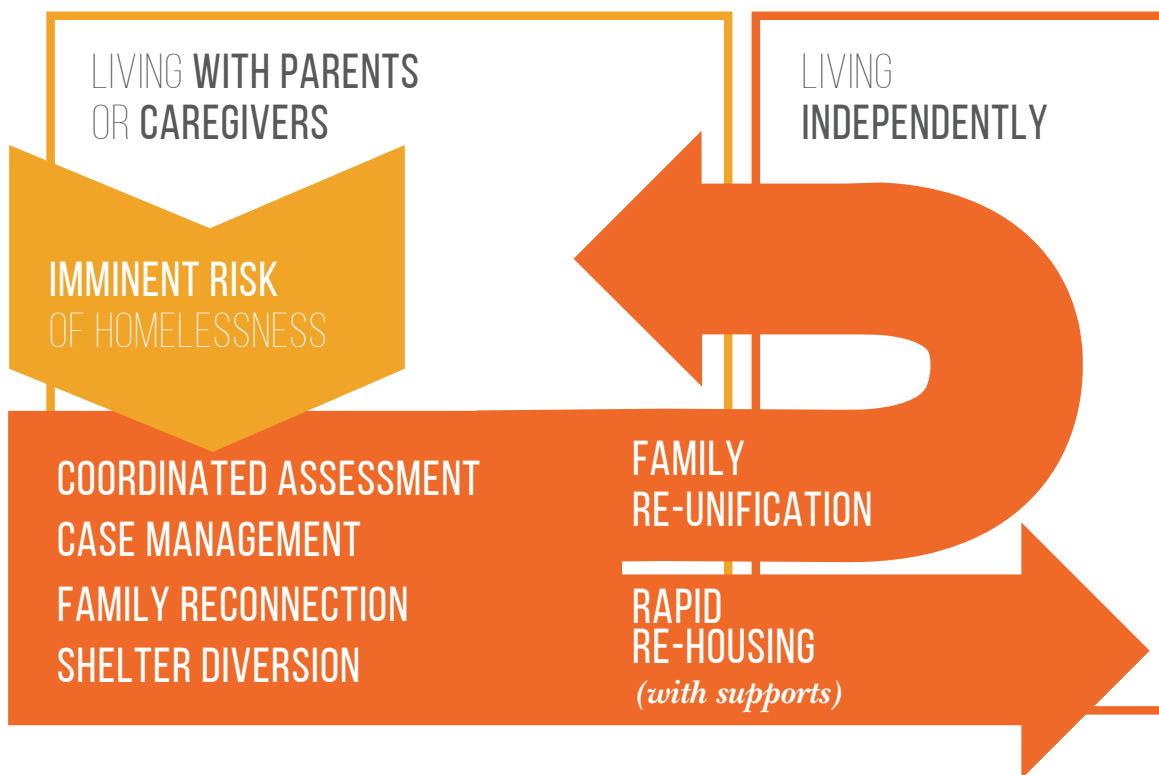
LIVING WITH PARENTS OR CAREGIVERS

LIVING INDEPENDENTLY

IMMINENT RISK OF HOMELESSNESS

COORDINATED ASSESSMENT
CASE MANAGEMENT
FAMILY RECONNECTION
SHELTER DIVERSION

FAMILY RE-UNIFICATION

RAPID RE-HOUSING
(with supports)